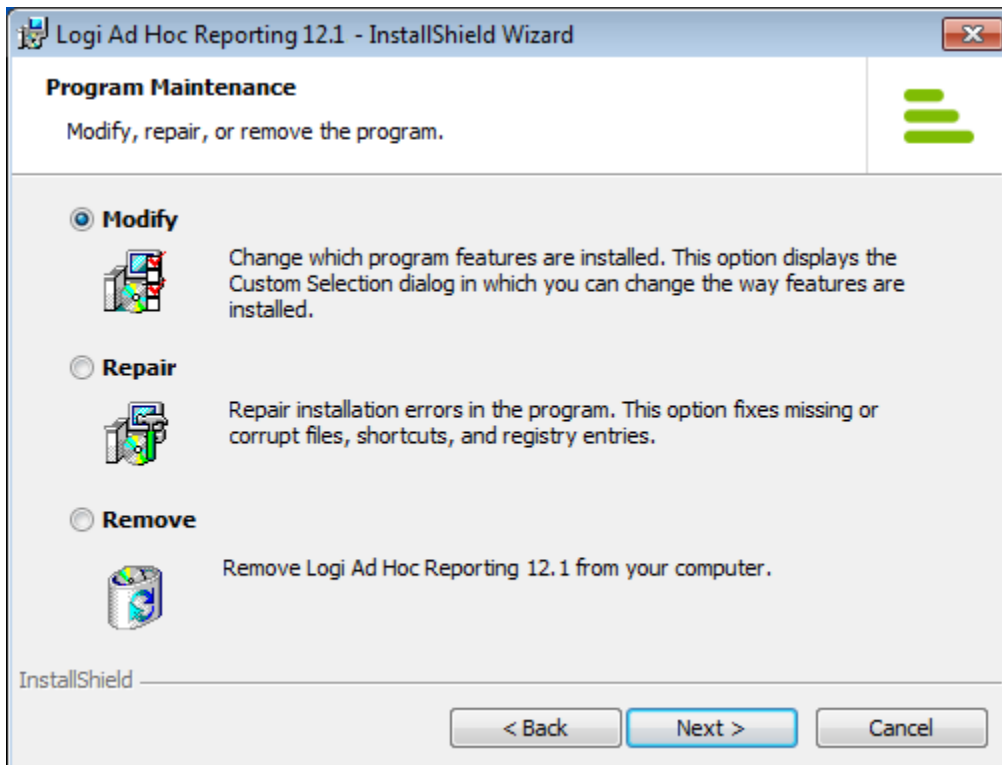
Logi Ad Hoc Reporting 12.1 - InstallShield Wizard

Program Maintenance

Modify, repair, or remove the program.

Modify

Change which program features are installed. This option displays the Custom Selection dialog in which you can change the way features are installed.

Repair

Repair installation errors in the program. This option fixes missing or corrupt files, shortcuts, and registry entries.

Remove

Remove Logi Ad Hoc Reporting 12.1 from your computer.

InstallShield

< Back

Next >

Cancel